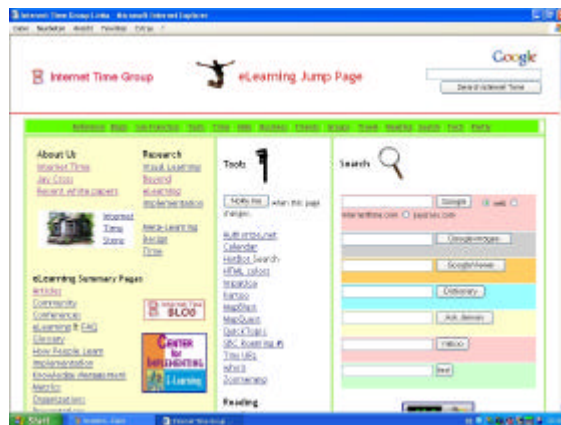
Internet Time Group Links - Microsoft Internet Explorer

Datei Bearbeiten Ansicht Favoriten Extras ?

Internet Time Group

eLearning Jump Page

Google

Search Internet Time

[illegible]

About Us
Internet Time
Jay Cross
Recent white papers

Internet Time Store

Research
Visual Learning
Beyond eLearning
Implementation

Meta-Learning
Design
Time

eLearning Summary Pages
Articles
Community
Conferences
eLearning & FAQ
Glossary
How People Learn
Implementation
Knowledge Management
Metrics
Organizations

Internet Time BLOG

Center for Implementing E-Learning

Tools

Notify me when this page changes

Authorstream
Calendar
HotBot Search
HTML colors
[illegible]
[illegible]
MapBlast
MapQuest
QuickTopic
SBC Roaming
Tiny URL
whois
Zoomerang

Reading

Search

Google
web
internettime.com
jaycross.com

Google Images

Google News

Dictionary

Ask Jeeves

Yahoo

Find

Start